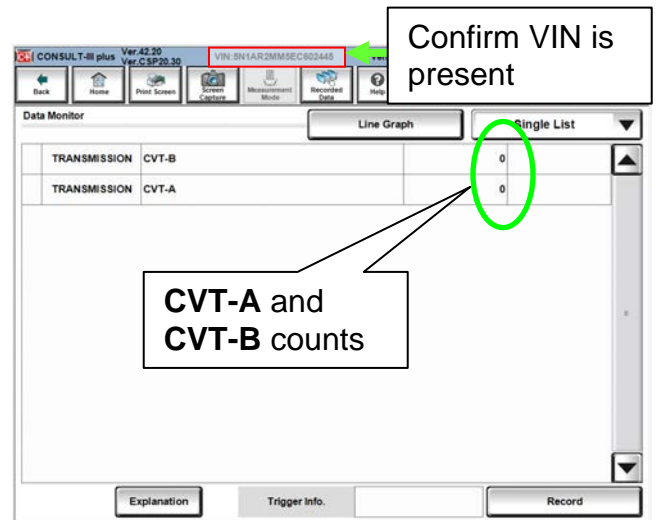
CONSULT-III plus Ver.42.20 Ver.CSP20.30 VIN:5N1AR2MM5EC602448

Confirm VIN is present

Back Home Print Screen Screen Capture Measurement Mode Recorded Data Help

Data Monitor

Line Graph

Single List

| | | |
|---|---|---|
| TRANSMISSION | CVT-B | 0 |
| TRANSMISSION | CVT-A | 0 |

**CVT-A** and **CVT-B** counts

Explanation Trigger Info. Record